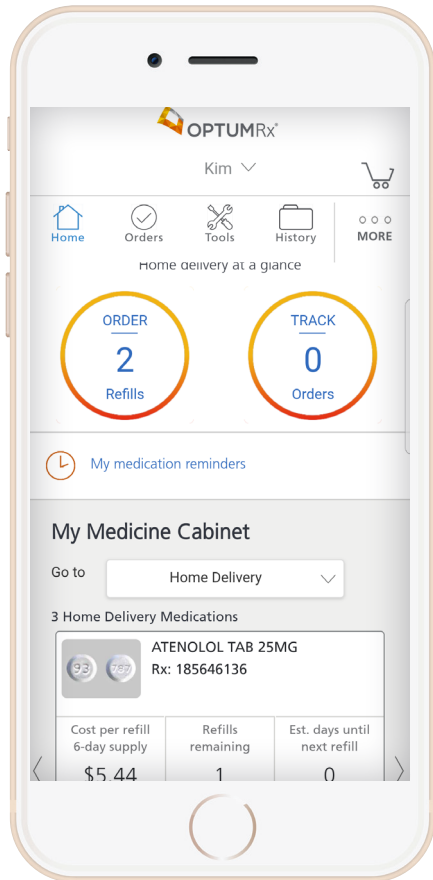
OPTUMRx®

Kim

Home
Orders
Tools
History
MORE

Home delivery at a glance

ORDER
2
Refills

TRACK
0
Orders

My medication reminders

My Medicine Cabinet

Go to
Home Delivery

3 Home Delivery Medications

93 787

ATENOLOL TAB 25MG
Rx: 185646136

| Cost per refill 6-day supply | Refills remaining | Est. days until next refill |
|---|---|---|
| $5.44 | 1 | 0 |